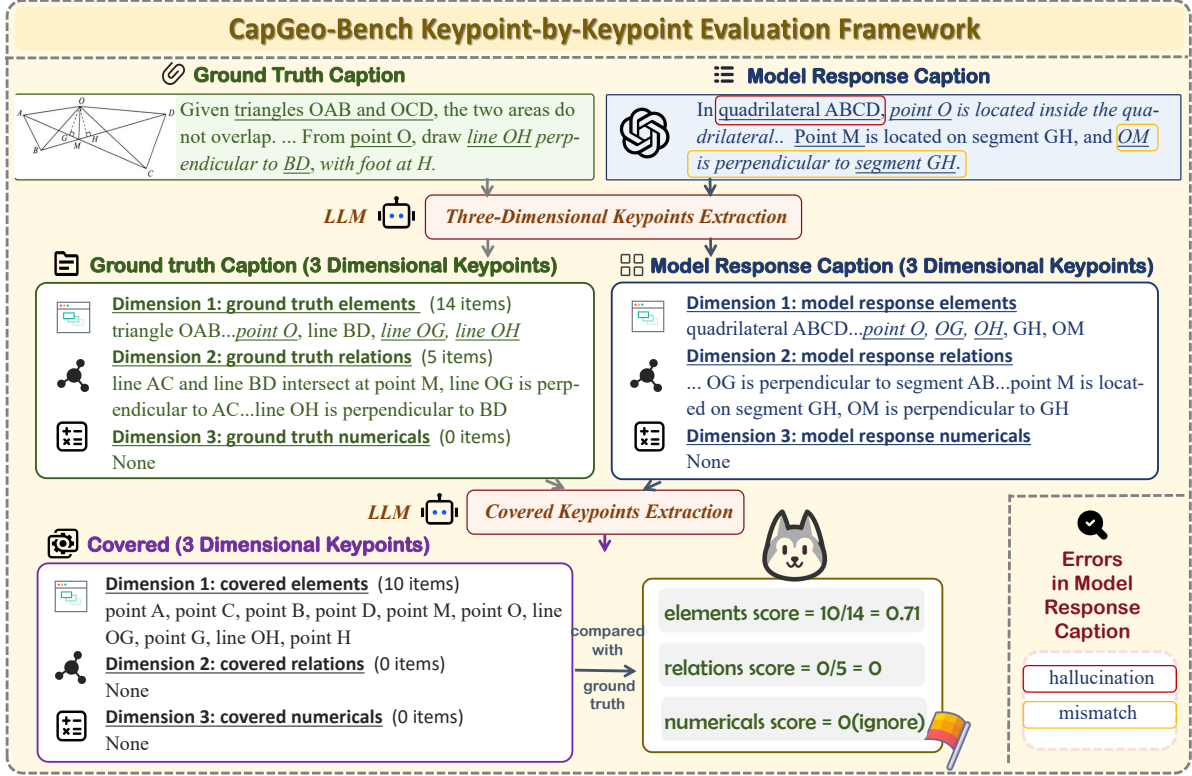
CapGeo-Bench Keypoint-by-Keypoint Evaluation Framework

Ground Truth Caption

O A D G M H B C

Given triangles OAB and OCD, the two areas do not overlap. ... From point O, draw line OH perpendicular to BD, with foot at H.

Model Response Caption

In quadrilateral ABCD, point O is located inside the quadrilateral.. Point M is located on segment GH, and OM is perpendicular to segment GH.

LLM Three-Dimensional Keypoints Extraction

Ground truth Caption (3 Dimensional Keypoints)

Dimension 1: ground truth elements (14 items)
triangle OAB...point O, line BD, line OG, line OH
Dimension 2: ground truth relations (5 items)
line AC and line BD intersect at point M, line OG is perpendicular to AC...line OH is perpendicular to BD
Dimension 3: ground truth numericals (0 items)
None

Model Response Caption (3 Dimensional Keypoints)

Dimension 1: model response elements
quadrilateral ABCD...point O, OG, OH, GH, OM
Dimension 2: model response relations
... OG is perpendicular to segment AB...point M is located on segment GH, OM is perpendicular to GH
Dimension 3: model response numericals
None

LLM Covered Keypoints Extraction

Covered (3 Dimensional Keypoints)

Dimension 1: covered elements (10 items)
point A, point C, point B, point D, point M, point O, line OG, point G, line OH, point H
Dimension 2: covered relations (0 items)
None
Dimension 3: covered numericals (0 items)
None

compared with ground truth

elements score = 10/14 = 0.71
relations score = 0/5 = 0
numericals score = 0(ignore)

Errors in Model Response Caption

hallucination
mismatch